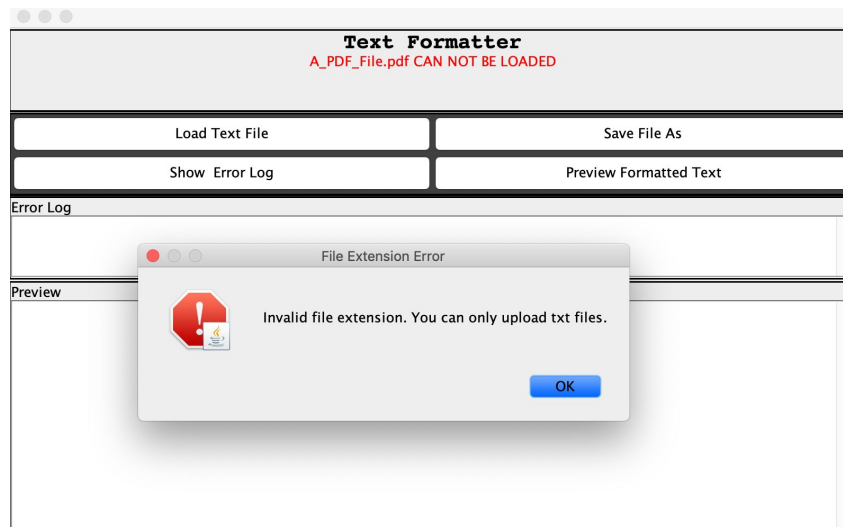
Text Formatter
A_PDF_File.pdf CAN NOT BE LOADED

Load Text File

Save File As

Show Error Log

Preview Formatted Text

Error Log

Preview

File Extension Error

Invalid file extension. You can only upload txt files.

OK